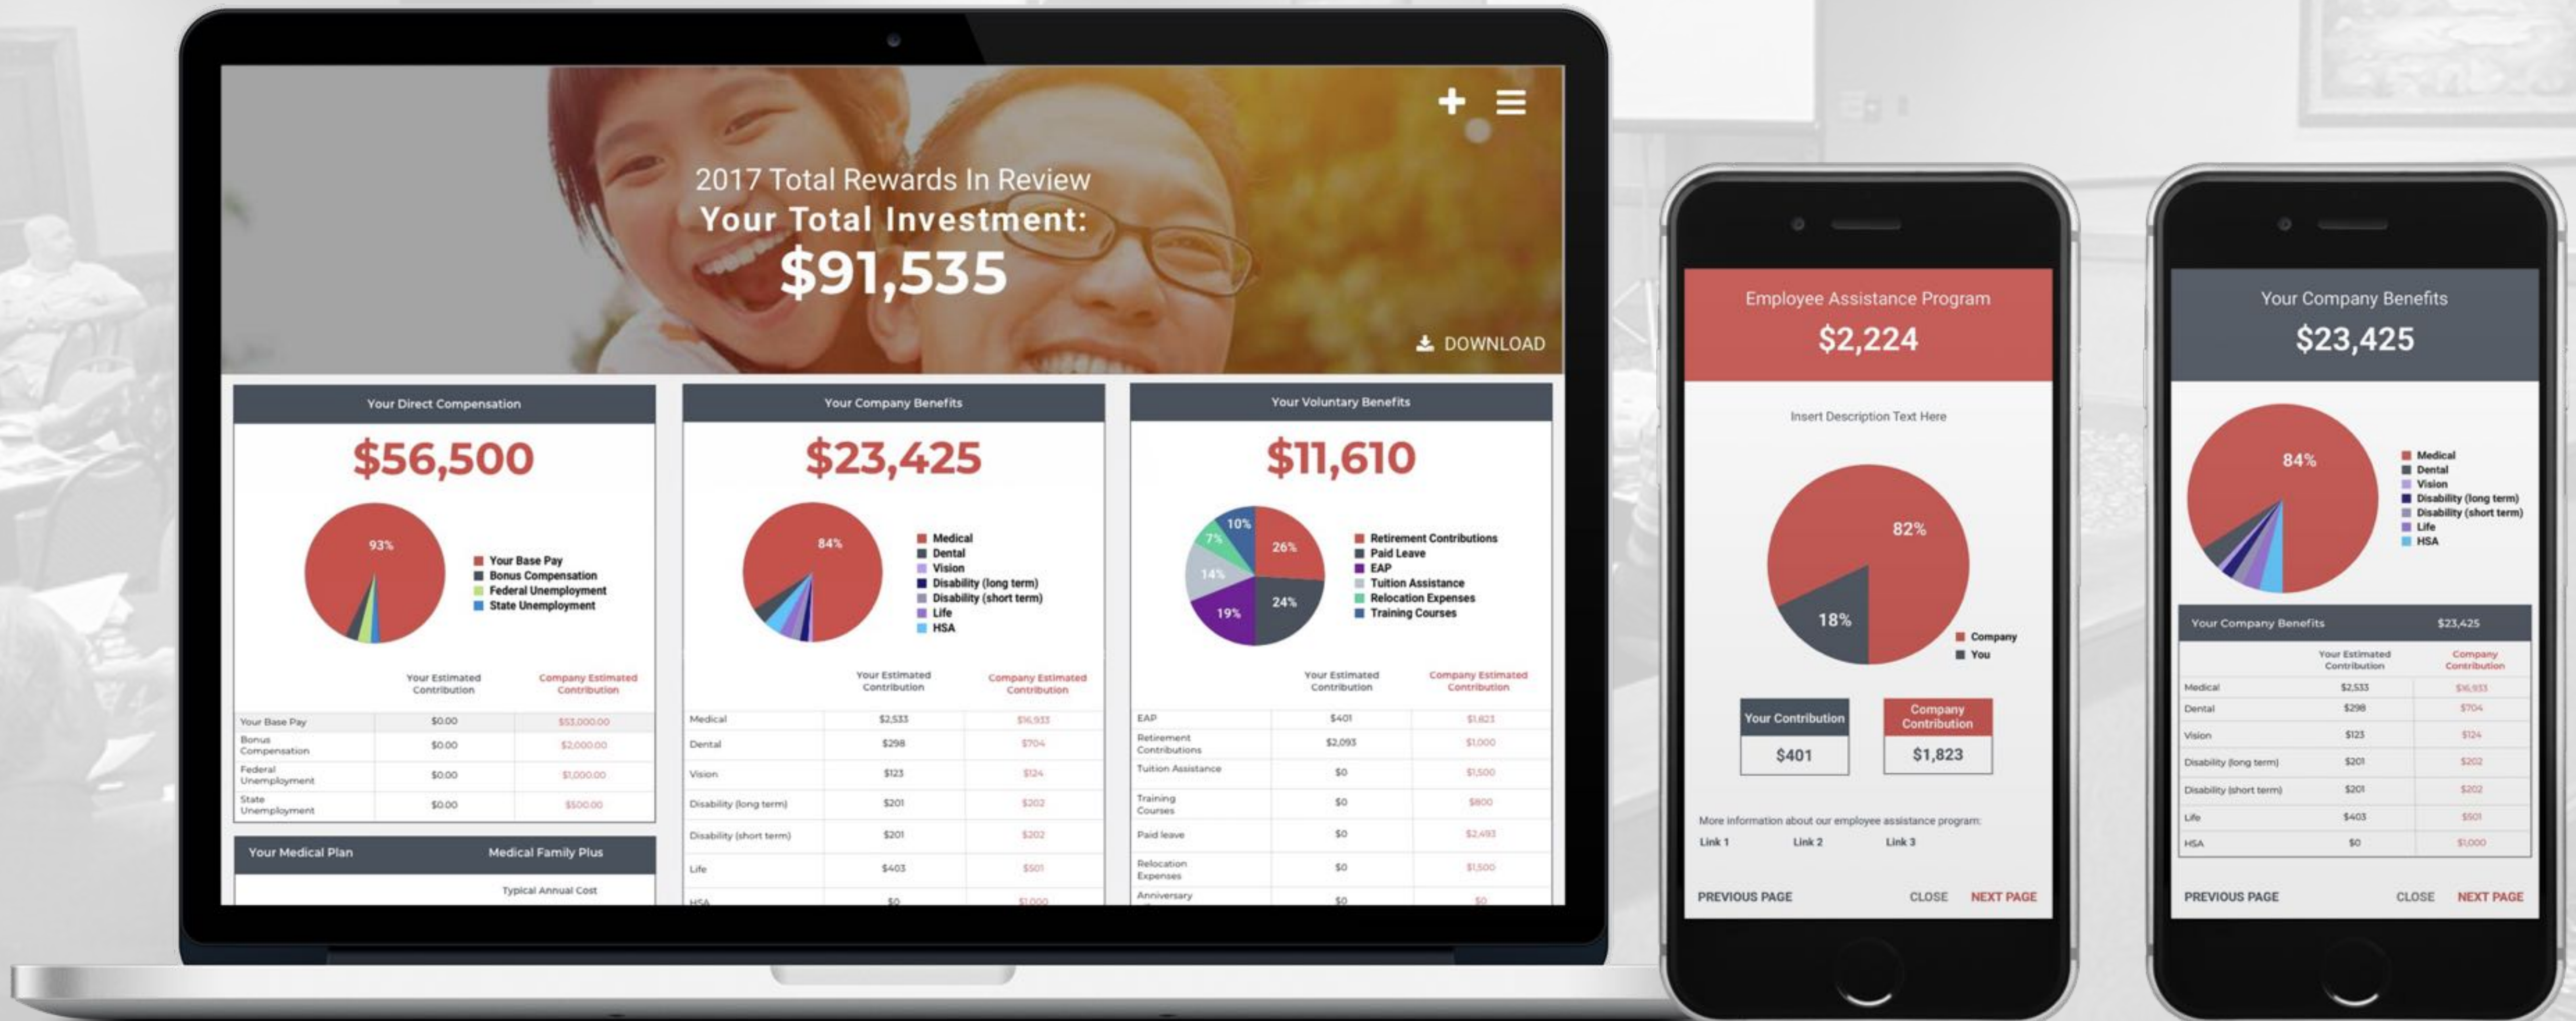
2017 Total Rewards In Review
Your Total Investment:
$91,535

DOWNLOAD

Your Direct Compensation

$56,500

93%

Your Base Pay
Bonus Compensation
Federal Unemployment
State Unemployment

| | Your Estimated Contribution | Company Estimated Contribution |
|---|---|---|
| Your Base Pay | $0.00 | $53,000.00 |
| Bonus Compensation | $0.00 | $2,000.00 |
| Federal Unemployment | $0.00 | $1,000.00 |
| State Unemployment | $0.00 | $500.00 |

Your Medical Plan | Medical Family Plus

Typical Annual Cost

Your Company Benefits

$23,425

84%

Medical
Dental
Vision
Disability (long term)
Disability (short term)
Life
HSA

| | Your Estimated Contribution | Company Estimated Contribution |
|---|---|---|
| Medical | $2,533 | $16,933 |
| Dental | $298 | $704 |
| Vision | $123 | $124 |
| Disability (long term) | $201 | $202 |
| Disability (short term) | $201 | $202 |
| Life | $403 | $501 |
| HSA | $0 | $1,000 |

Your Voluntary Benefits

$11,610

10%
7%
26%
14%
24%
19%

Retirement Contributions
Paid Leave
EAP
Tuition Assistance
Relocation Expenses
Training Courses

| | Your Estimated Contribution | Company Estimated Contribution |
|---|---|---|
| EAP | $401 | $1,823 |
| Retirement Contributions | $2,093 | $1,000 |
| Tuition Assistance | $0 | $1,500 |
| Training Courses | $0 | $800 |
| Paid leave | $0 | $2,493 |
| Relocation Expenses | $0 | $1,500 |
| Anniversary | $0 | $0 |

Employee Assistance Program
$2,224

Insert Description Text Here

82%
18%

Company
You

Your Contribution
$401

Company Contribution
$1,823

More information about our employee assistance program:
Link 1 Link 2 Link 3

PREVIOUS PAGE CLOSE NEXT PAGE

Your Company Benefits
$23,425

84%

Medical
Dental
Vision
Disability (long term)
Disability (short term)
Life
HSA

| Your Company Benefits | | $23,425 |
|---|---|---|
| | Your Estimated Contribution | Company Contribution |
| Medical | $2,533 | $16,933 |
| Dental | $298 | $704 |
| Vision | $123 | $124 |
| Disability (long term) | $201 | $202 |
| Disability (short term) | $201 | $202 |
| Life | $403 | $501 |
| HSA | $0 | $1,000 |

PREVIOUS PAGE CLOSE NEXT PAGE